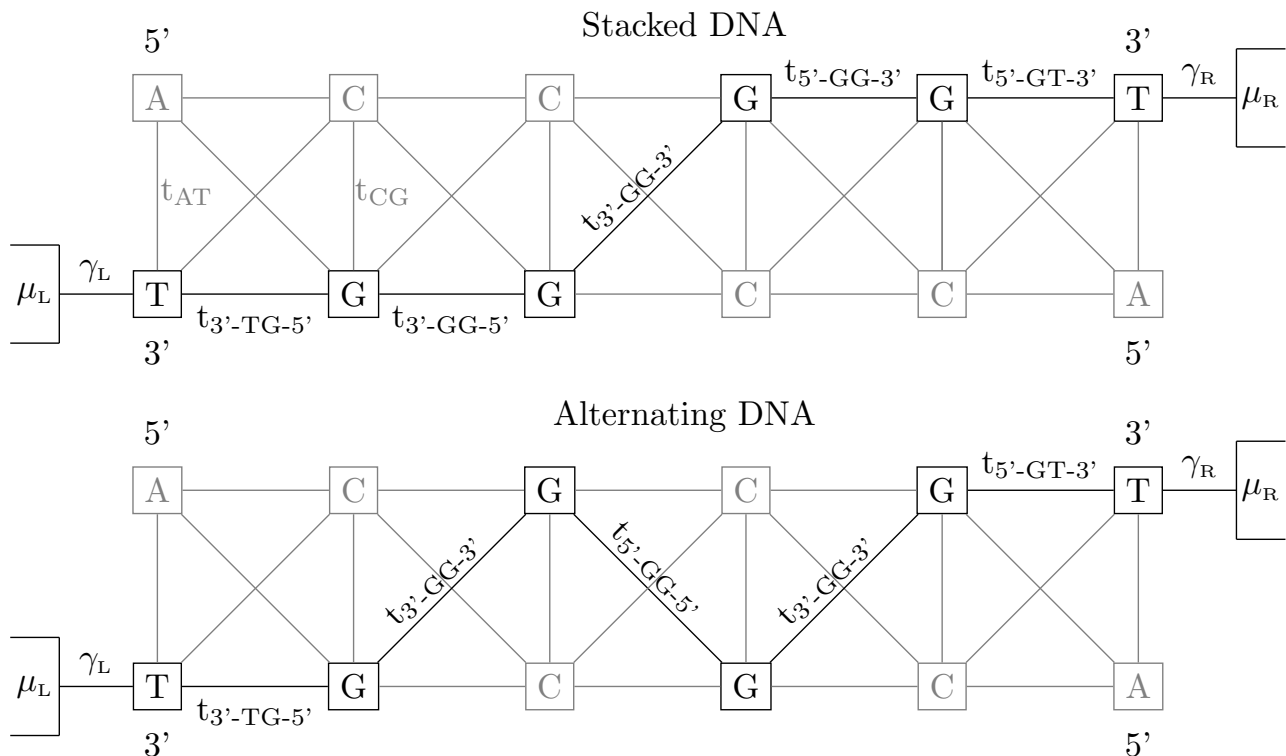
Stacked DNA

5'

3'

A C C G $t_{5'\text{-GG-3'}}$ G $t_{5'\text{-GT-3'}}$ T $\gamma_R$ $\mu_R$

$t_{AT}$ $t_{CG}$ $t_{3'\text{-GG-3'}}$

$\mu_L$ $\gamma_L$ T $t_{3'\text{-TG-5'}}$ G $t_{3'\text{-GG-5'}}$ G C C A

3'

5'

Alternating DNA

5'

3'

A C G C G $t_{5'\text{-GT-3'}}$ T $\gamma_R$ $\mu_R$

$t_{3'\text{-GG-3'}}$ $t_{5'\text{-GG-5'}}$ $t_{3'\text{-GG-3'}}$

$\mu_L$ $\gamma_L$ T $t_{3'\text{-TG-5'}}$ G C G C A

3'

5'